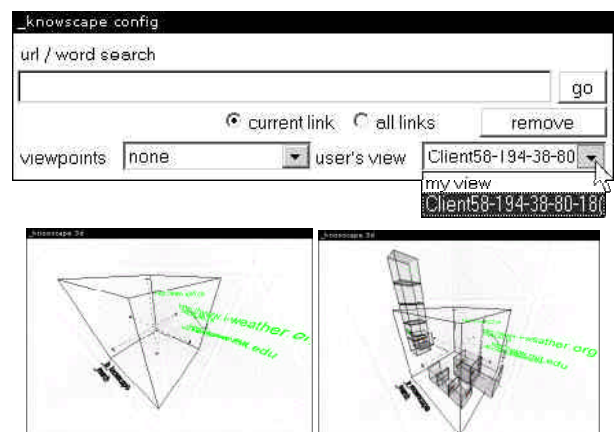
_knowscape config

url / word search

go

current link all links

remove

viewpoints none user's view Client58-194-38-80

my view

Client58-194-38-80-18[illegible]

_knowscape 3d

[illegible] i-weather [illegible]

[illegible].edu

_knowscape 3d

i-weather org

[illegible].edu